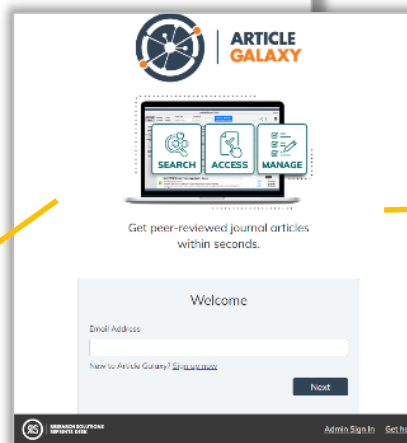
ARTICLE GALAXY

SEARCH ACCESS MANAGE

Get peer-reviewed journal articles within seconds.

Welcome

Email Address

New to Article Galaxy? Sign up now

Next

RESEARCH SOLUTIONS REPRINTS DESK

Admin Sign In Get h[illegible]